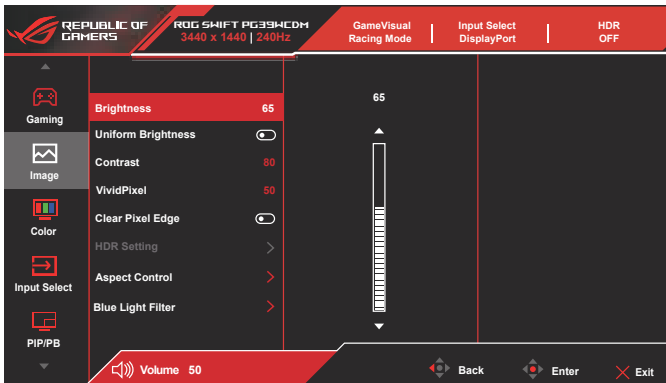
REPUBLIC OF GAMERS

ROG SWIFT PG39WCDM
3440 x 1440 | 240Hz

GameVisual
Racing Mode

Input Select
DisplayPort

HDR
OFF

Gaming

Image

Color

Input Select

PIP/PB

Brightness 65
Uniform Brightness
Contrast 80
VividPixel 50
Clear Pixel Edge
HDR Setting
Aspect Control
Blue Light Filter

65

Volume 50

Back

Enter

Exit